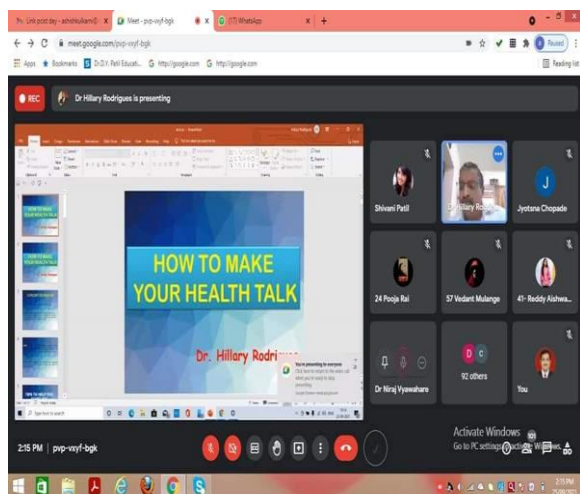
Link post day - ashishkumar@ X
Meet - pvp-vxyf-bgk
(17) WhatsApp
meet.google.com/pvp-vxyf-bgk
Apps
Bookmarks
Dr.D.Y. Patil Educati...
http://google.com
http://google.com
Paused
Reading list
REC
Dr Hillary Rodrigues is presenting
HOW TO MAKE YOUR HEALTH TALK
Dr. Hillary Rodrigu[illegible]
You're presenting to everyone
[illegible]
Shivani Patil
Dr Hillary Ro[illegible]
J
Jyotsna Chopade
24 Pooja Rai
57 Vedant Mulange
41- Reddy Aishwa...
Dr Niraj Vyawahare
D
C
92 others
You
2:15 PM | pvp-vxyf-bgk
Activate Windows
Go to PC settings to activate Windows.
Type here to search
2:15 PM